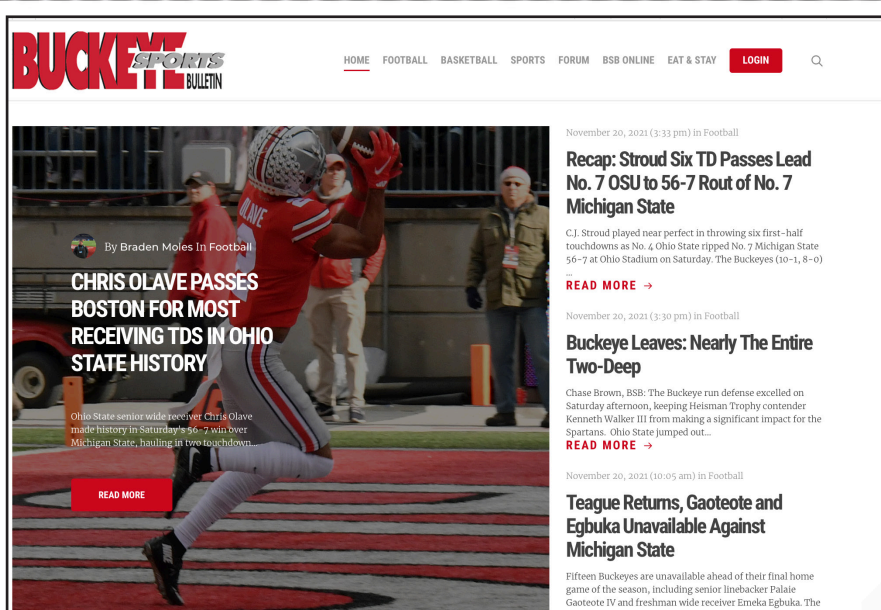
BUCKEYE SPORTS BULLETIN

HOME FOOTBALL BASKETBALL SPORTS FORUM BSB ONLINE EAT & STAY LOGIN

By Braden Moles In Football

CHRIS OLAVE PASSES BOSTON FOR MOST RECEIVING TDS IN OHIO STATE HISTORY

Ohio State senior wide receiver Chris Olave made history in Saturday's 56-7 win over Michigan State, hauling in two touchdown...

READ MORE

November 20, 2021 (3:33 pm) in Football

Recap: Stroud Six TD Passes Lead No. 7 OSU to 56-7 Rout of No. 7 Michigan State

C.J. Stroud played near perfect in throwing six first-half touchdowns as No. 4 Ohio State ripped No. 7 Michigan State 56-7 at Ohio Stadium on Saturday. The Buckeyes (10-1, 8-0) ...

READ MORE →

November 20, 2021 (3:30 pm) in Football

Buckeye Leaves: Nearly The Entire Two-Deep

Chase Brown, BSB: The Buckeye run defense excelled on Saturday afternoon, keeping Heisman Trophy contender Kenneth Walker III from making a significant impact for the Spartans. Ohio State jumped out...

READ MORE →

November 20, 2021 (10:05 am) in Football

Teague Returns, Gaoteote and Egbuka Unavailable Against Michigan State

Fifteen Buckeyes are unavailable ahead of their final home game of the season, including senior linebacker Palaie Gaoteote IV and freshman wide receiver Emeka Egbuka. The